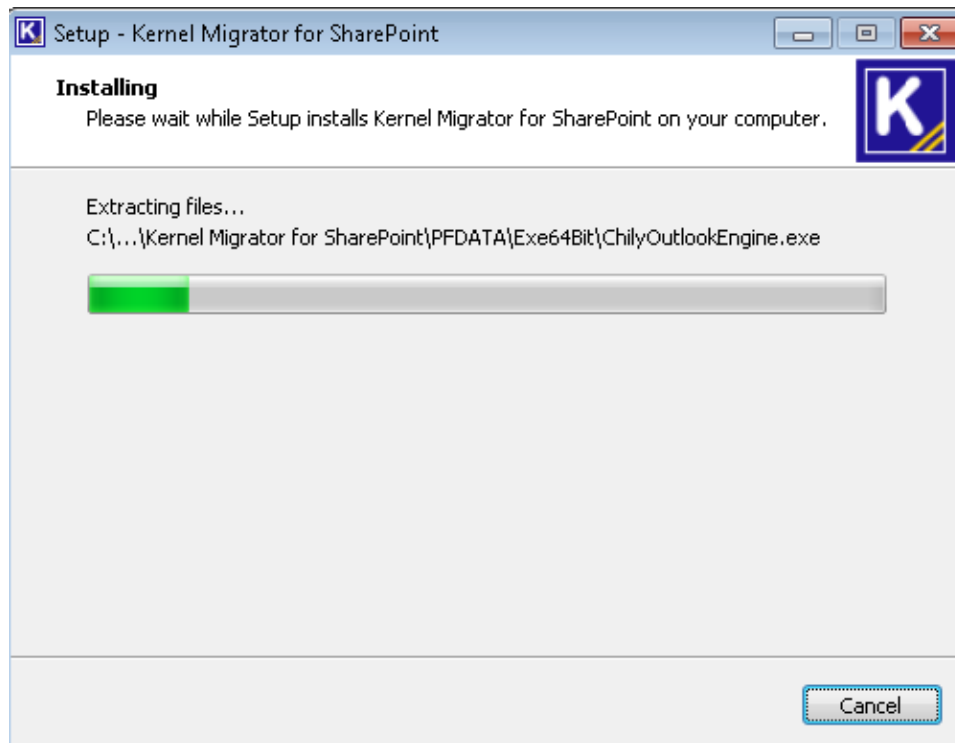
Setup - Kernel Migrator for SharePoint

Installing
Please wait while Setup installs Kernel Migrator for SharePoint on your computer.

K

Extracting files...
C:\...\Kernel Migrator for SharePoint\PFDATA\Exe64Bit\ChilyOutlookEngine.exe

Cancel